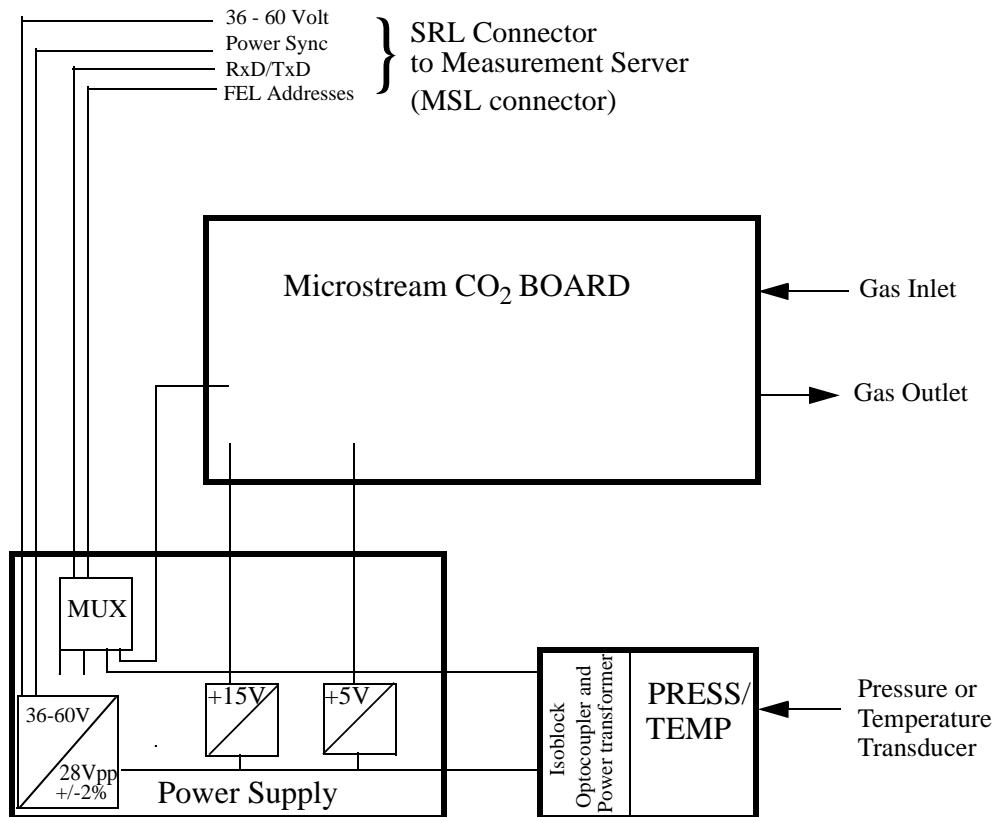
36 - 60 Volt
Power Sync
RxD/TxD
FEL Addresses

SRL Connector
to Measurement Server
(MSL connector)

Microstream $CO_2$ BOARD

Gas Inlet

Gas Outlet

MUX

36-60V

28Vpp
+/-2%

+15V

+5V

Power Supply

Isoblock
Optocoupler and
Power transformer

PRESS/
TEMP

Pressure or
Temperature
Transducer